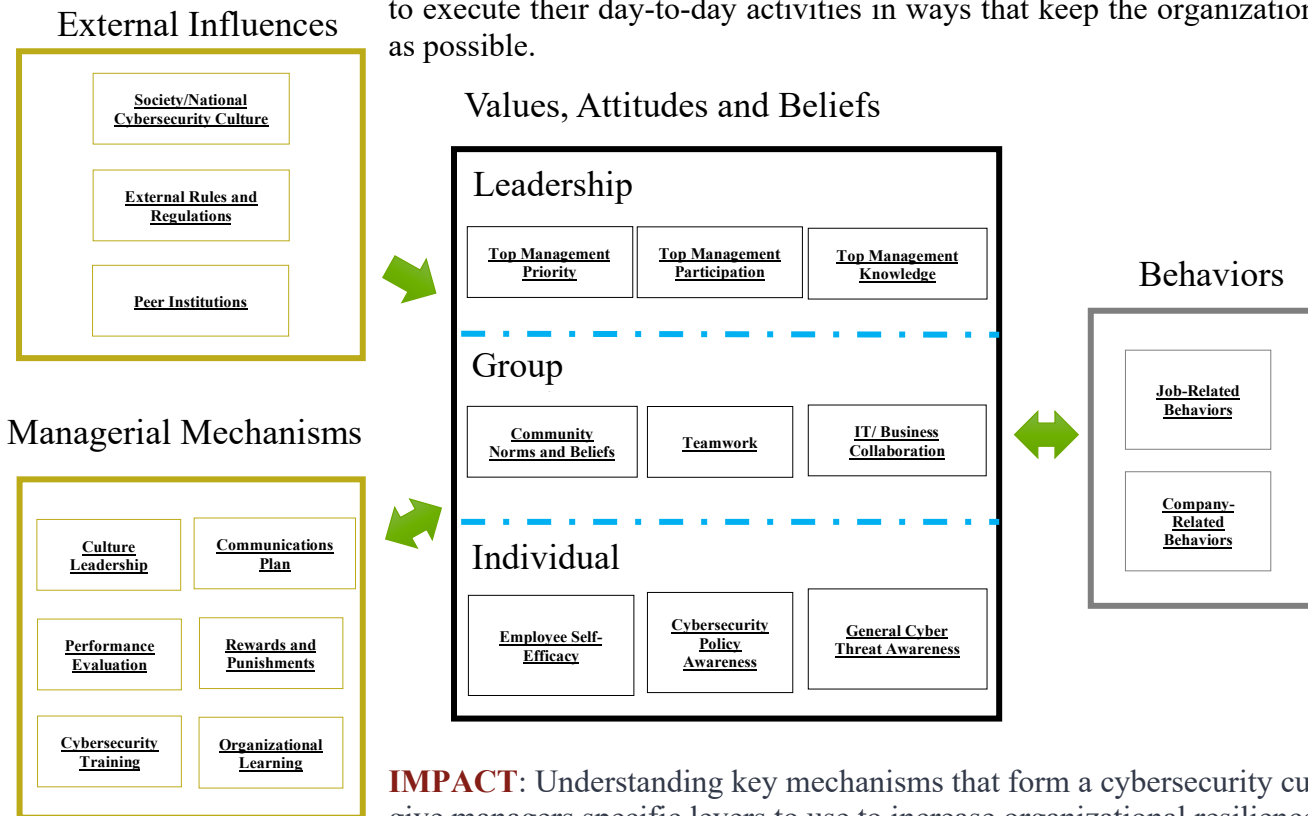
External Influences

to execute their day-to-day activities in ways that keep the organizatio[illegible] as possible.

Society/National Cybersecurity Culture

External Rules and Regulations

Peer Institutions

Values, Attitudes and Beliefs

Leadership

Top Management Priority

Top Management Participation

Top Management Knowledge

Behaviors

Group

Community Norms and Beliefs

Teamwork

IT/ Business Collaboration

Job-Related Behaviors

Company-Related Behaviors

Managerial Mechanisms

Culture Leadership

Communications Plan

Performance Evaluation

Rewards and Punishments

Cybersecurity Training

Organizational Learning

Individual

Employee Self-Efficacy

Cybersecurity Policy Awareness

General Cyber Threat Awareness

IMPACT: Understanding key mechanisms that form a cybersecurity cu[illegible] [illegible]